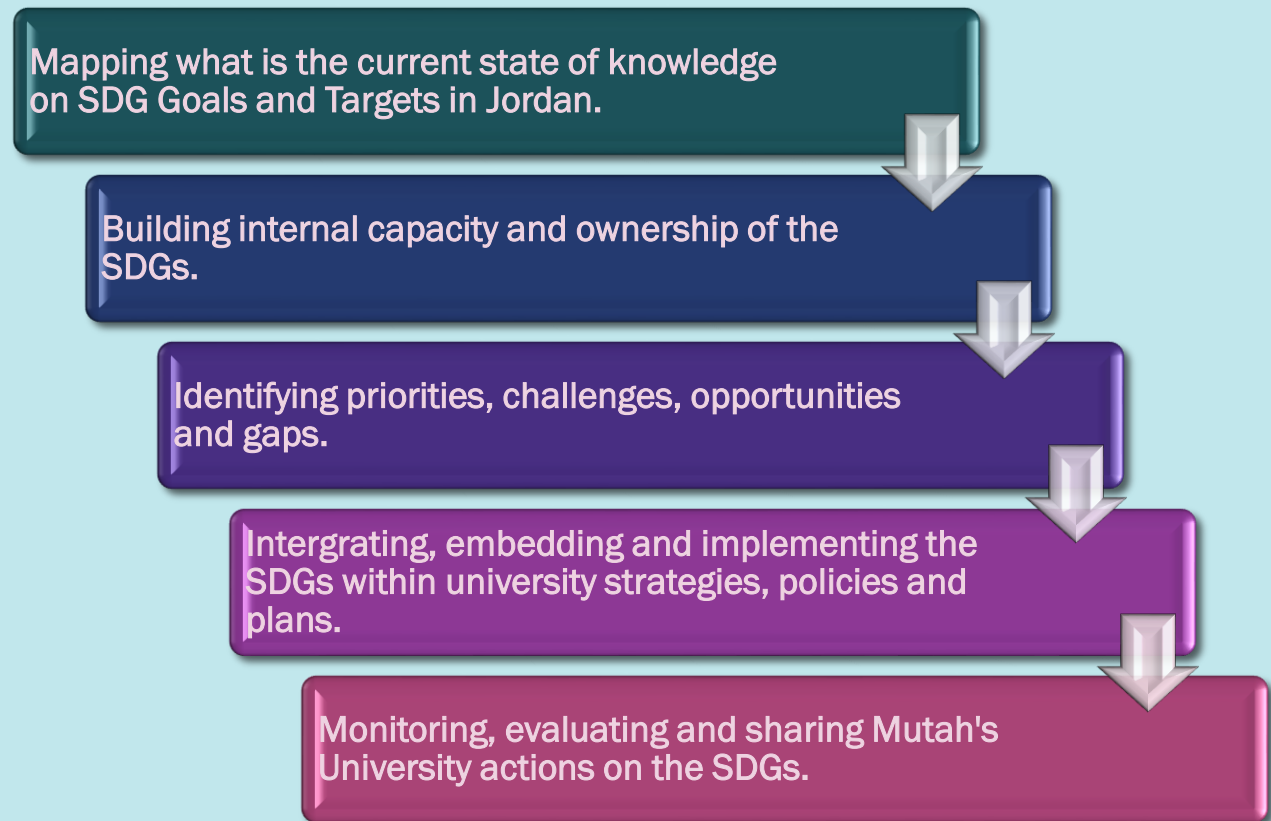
Mapping what is the current state of knowledge on SDG Goals and Targets in Jordan.

Building internal capacity and ownership of the SDGs.

Identifying priorities, challenges, opportunities and gaps.

Intergrating, embedding and implementing the SDGs within university strategies, policies and plans.

Monitoring, evaluating and sharing Mutah's University actions on the SDGs.